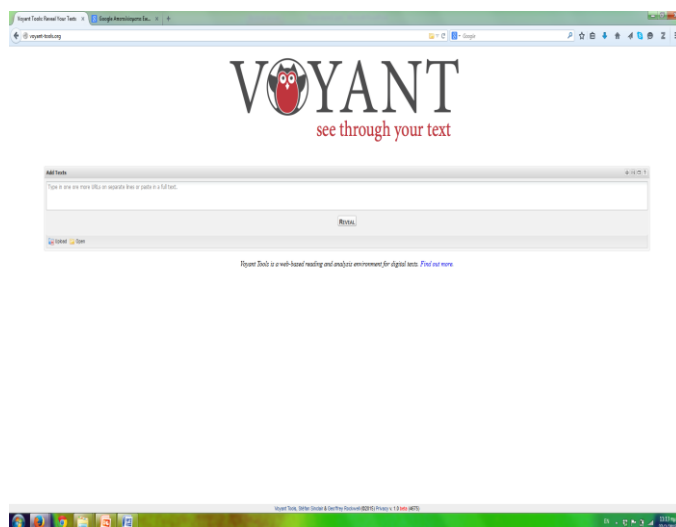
Voyant Tools: Reveal Your Texts ×
Google Αποτελέσματα Ευ... ×
+
voyant-tools.org
Google

V YANT
see through your text

Add Texts
Type in one ore more URLs on separate lines or paste in a full text.
Reveal
Upload Open

Voyant Tools is a web-based reading and analysis environment for digital texts. Find out more.

Voyant Tools, Stéfan Sinclair & Geoffrey Rockwell (©2015) Privacy v. 1.0 beta (4675)
EN